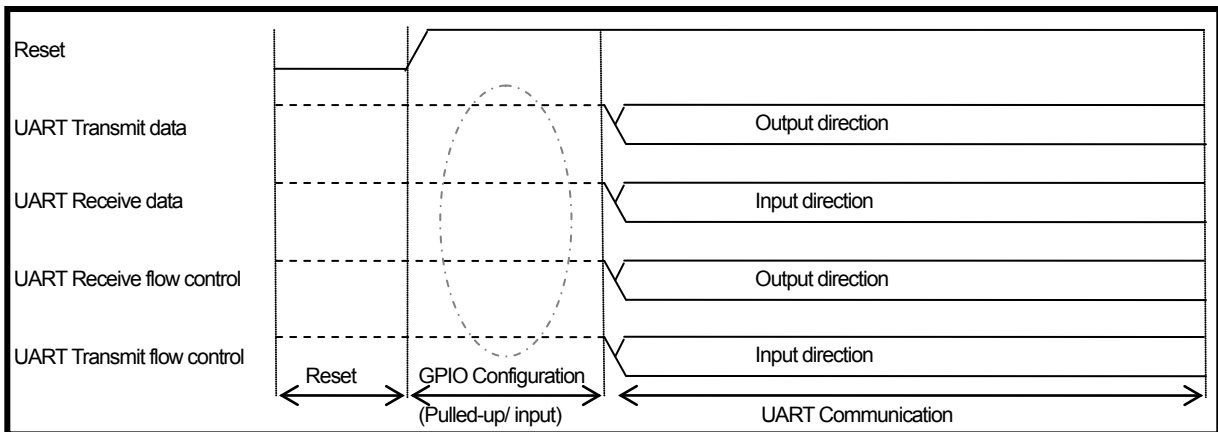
Reset

UART Transmit data

Output direction

UART Receive data

Input direction

UART Receive flow control

Output direction

UART Transmit flow control

Input direction

Reset

GPIO Configuration

(Pulled-up/ input)

UART Communication